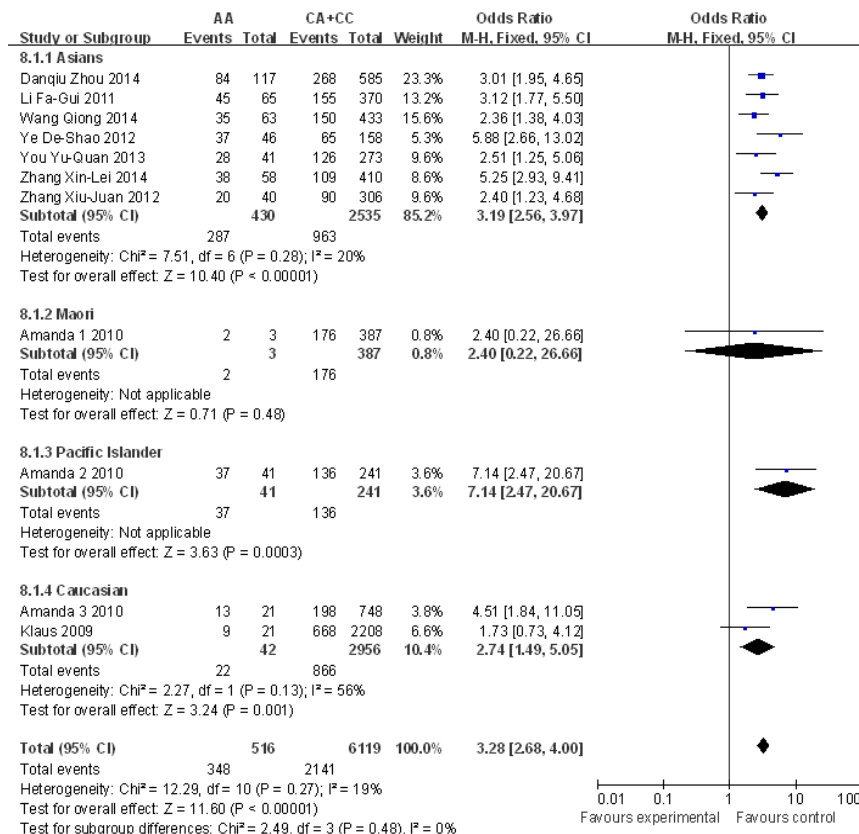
| Study or Subgroup | AA Events | AA Total | CA+CC Events | CA+CC Total | Weight | Odds Ratio M-H, Fixed, 95% CI |
|---|---|---|---|---|---|---|
| **8.1.1 Asians** | | | | | | |
| Danqiu Zhou 2014 | 84 | 117 | 268 | 585 | 23.3% | 3.01 [1.95, 4.65] |
| Li Fa-Gui 2011 | 45 | 65 | 155 | 370 | 13.2% | 3.12 [1.77, 5.50] |
| Wang Qiong 2014 | 35 | 63 | 150 | 433 | 15.6% | 2.36 [1.38, 4.03] |
| Ye De-Shao 2012 | 37 | 46 | 65 | 158 | 5.3% | 5.88 [2.66, 13.02] |
| You Yu-Quan 2013 | 28 | 41 | 126 | 273 | 9.6% | 2.51 [1.25, 5.06] |
| Zhang Xin-Lei 2014 | 38 | 58 | 109 | 410 | 8.6% | 5.25 [2.93, 9.41] |
| Zhang Xiu-Juan 2012 | 20 | 40 | 90 | 306 | 9.6% | 2.40 [1.23, 4.68] |
| **Subtotal (95% CI)** | | **430** | | **2535** | **85.2%** | **3.19 [2.56, 3.97]** |
| Total events | 287 | | 963 | | | |
| Heterogeneity: Chi² = 7.51, df = 6 (P = 0.28); I² = 20% | | | | | | |
| Test for overall effect: Z = 10.40 (P < 0.00001) | | | | | | |
| **8.1.2 Maori** | | | | | | |
| Amanda 1 2010 | 2 | 3 | 176 | 387 | 0.8% | 2.40 [0.22, 26.66] |
| **Subtotal (95% CI)** | | **3** | | **387** | **0.8%** | **2.40 [0.22, 26.66]** |
| Total events | 2 | | 176 | | | |
| Heterogeneity: Not applicable | | | | | | |
| Test for overall effect: Z = 0.71 (P = 0.48) | | | | | | |
| **8.1.3 Pacific Islander** | | | | | | |
| Amanda 2 2010 | 37 | 41 | 136 | 241 | 3.6% | 7.14 [2.47, 20.67] |
| **Subtotal (95% CI)** | | **41** | | **241** | **3.6%** | **7.14 [2.47, 20.67]** |
| Total events | 37 | | 136 | | | |
| Heterogeneity: Not applicable | | | | | | |
| Test for overall effect: Z = 3.63 (P = 0.0003) | | | | | | |
| **8.1.4 Caucasian** | | | | | | |
| Amanda 3 2010 | 13 | 21 | 198 | 748 | 3.8% | 4.51 [1.84, 11.05] |
| Klaus 2009 | 9 | 21 | 668 | 2208 | 6.6% | 1.73 [0.73, 4.12] |
| **Subtotal (95% CI)** | | **42** | | **2956** | **10.4%** | **2.74 [1.49, 5.05]** |
| Total events | 22 | | 866 | | | |
| Heterogeneity: Chi² = 2.27, df = 1 (P = 0.13); I² = 56% | | | | | | |
| Test for overall effect: Z = 3.24 (P = 0.001) | | | | | | |
| **Total (95% CI)** | | **516** | | **6119** | **100.0%** | **3.28 [2.68, 4.00]** |
| Total events | 348 | | 2141 | | | |
| Heterogeneity: Chi² = 12.29, df = 10 (P = 0.27); I² = 19% | | | | | | |
| Test for overall effect: Z = 11.60 (P < 0.00001) | | | | | | |
| Test for subgroup differences: Chi² = 2.49, df = 3 (P = 0.48), I² = 0% | | | | | | |

Odds Ratio
M-H, Fixed, 95% CI

0.01 0.1 1 10 100
Favours experimental Favours control